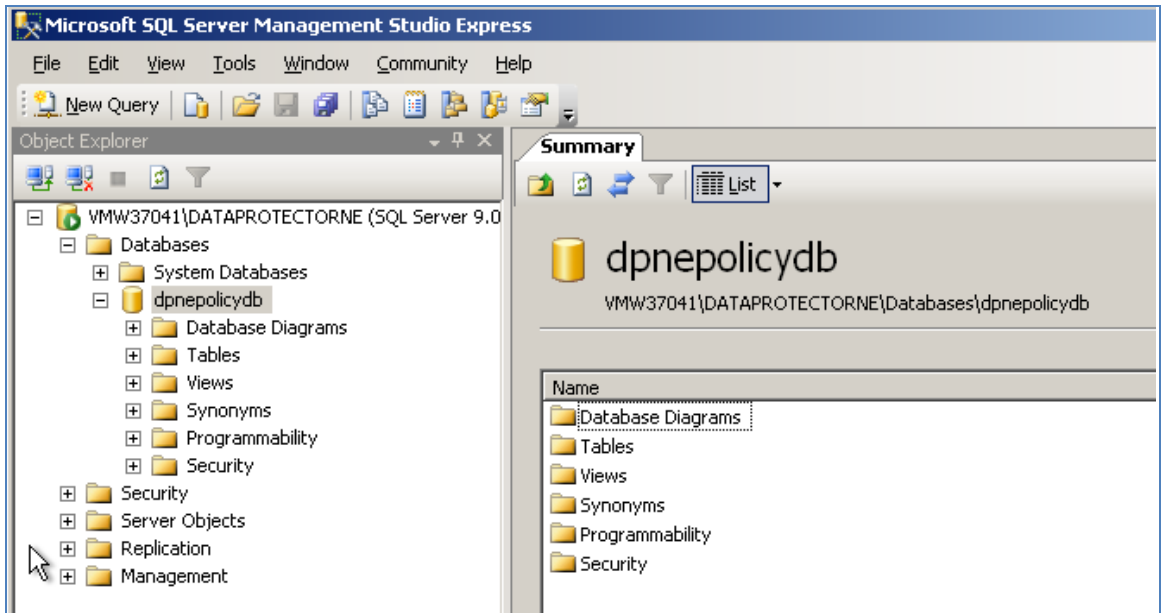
Microsoft SQL Server Management Studio Express

File Edit View Tools Window Community Help

New Query

Object Explorer

VMW37041\DATAPROTECTORNE (SQL Server 9.0
Databases
System Databases
dpnepolicydb
Database Diagrams
Tables
Views
Synonyms
Programmability
Security
Security
Server Objects
Replication
Management

Summary

List

dpnepolicydb
VMW37041\DATAPROTECTORNE\Databases\dpnepolicydb

| Name |
|---|
| Database Diagrams |
| Tables |
| Views |
| Synonyms |
| Programmability |
| Security |